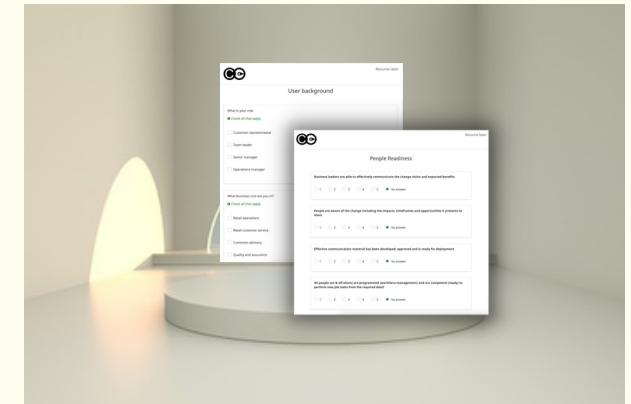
Resume later

User background

What is your role

Check all that apply

Customer representative

Team leader

Senior manager

Operations manager

What business unit are you in?

Check all that apply

Retail operations

Retail customer service

Customer delivery

Quality and assurance

Resume later

People Readiness

Business leaders are able to effectively communicate the change vision and expected benefits

1 2 3 4 5 No answer

People are aware of the change (including the impacts, timeframes and opportunities it presents to them)

1 2 3 4 5 No answer

Effective communication material has been developed, approved and is ready for deployment

1 2 3 4 5 No answer

All people (at & off shore) are programmed (workforce management) and are competent (ready) to perform new job tasks from the required date?

1 2 3 4 5 No answer